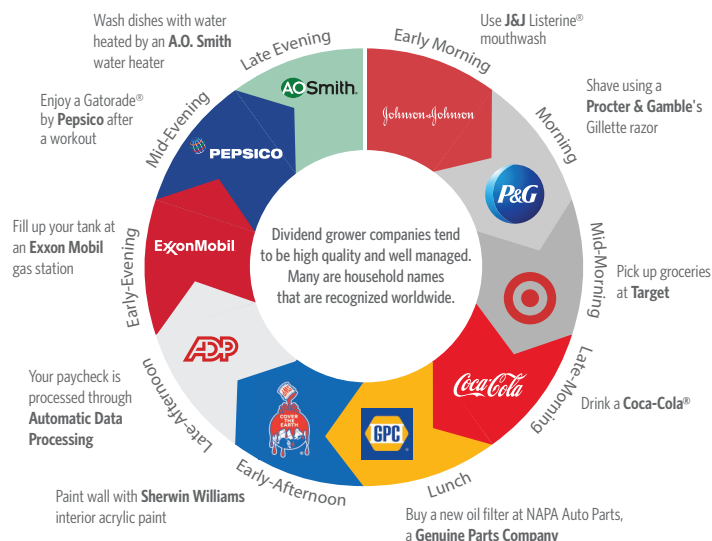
Wash dishes with water heated by an **A.O. Smith** water heater

Late Evening

AOSmith

Early Morning

Johnson & Johnson

Use **J&J** Listerine® mouthwash

Enjoy a Gatorade® by **Pepsico** after a workout

Mid-Evening

PEPSICO

Shave using a **Procter & Gamble**'s Gillette razor

Morning

P&G

Fill up your tank at an **Exxon Mobil** gas station

ExxonMobil

Early-Evening

Dividend grower companies tend to be high quality and well managed. Many are household names that are recognized worldwide.

Mid-Morning

Pick up groceries at **Target**

ADP

Your paycheck is processed through **Automatic Data Processing**

Late-Afternoon

COVER THE EARTH

GPC

Coca-Cola

Late-Morning

Drink a **Coca-Cola®**

Early-Afternoon

Lunch

Paint wall with **Sherwin Williams** interior acrylic paint

Buy a new oil filter at NAPA Auto Parts, a **Genuine Parts Company**